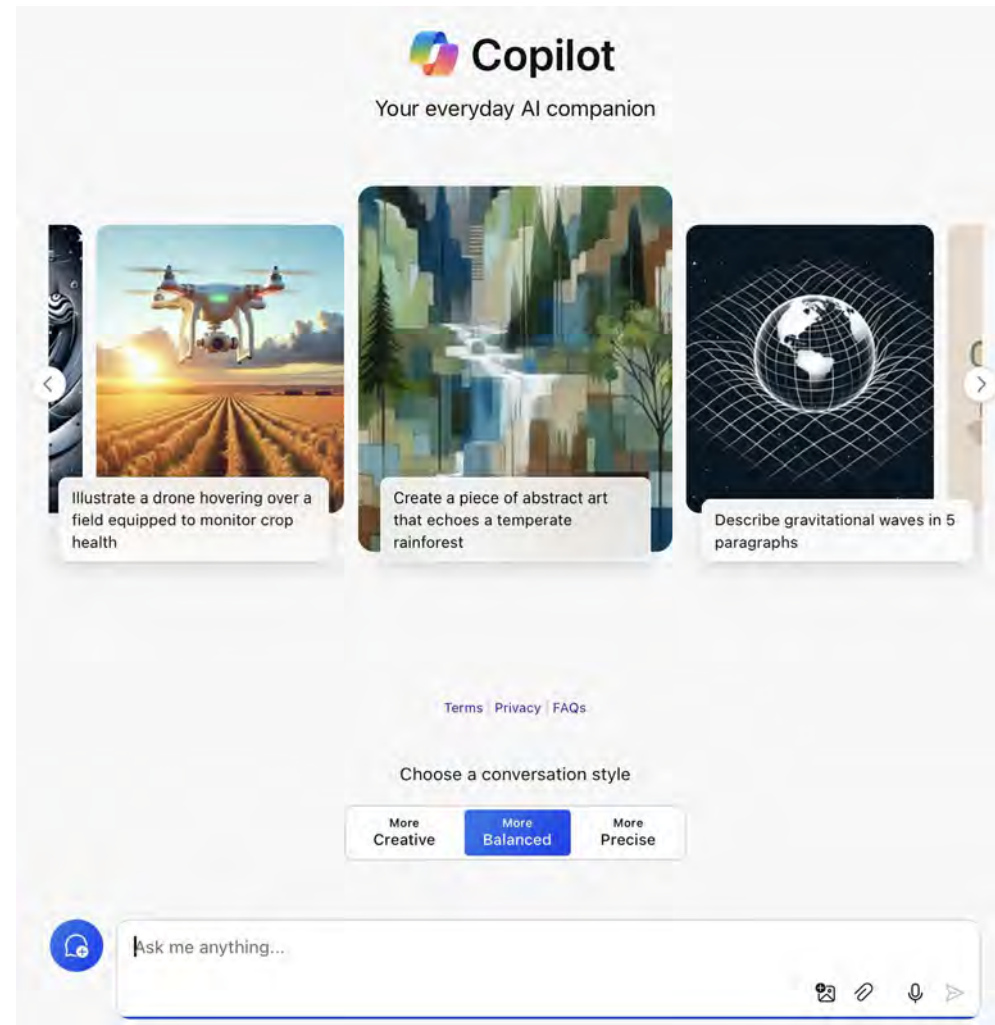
Copilot

Your everyday AI companion

Illustrate a drone hovering over a field equipped to monitor crop health

Create a piece of abstract art that echoes a temperate rainforest

Describe gravitational waves in 5 paragraphs

Terms | Privacy | FAQs

Choose a conversation style

More Creative

More Balanced

More Precise

Ask me anything...